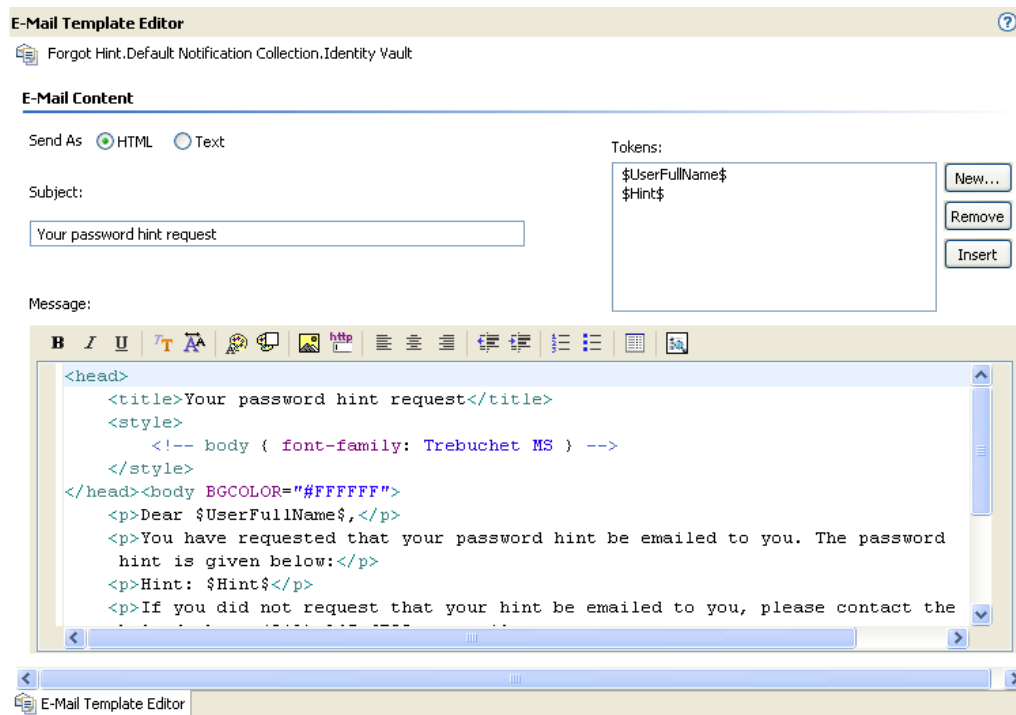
E-Mail Template Editor

Forgot Hint.Default Notification Collection.Identity Vault

E-Mail Content

Send As HTML Text

Subject:

Your password hint request

Tokens:

$UserFullName$
$Hint$

New...

Remove

Insert

Message:

B I U

<head>
<title>Your password hint request</title>
<style>
<!-- body { font-family: Trebuchet MS } -->
</style>
</head><body BGCOLOR="#FFFFFF">
<p>Dear $UserFullName$,</p>
<p>You have requested that your password hint be emailed to you. The password hint is given below:</p>
<p>Hint: $Hint$</p>
<p>If you did not request that your hint be emailed to you, please contact the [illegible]

E-Mail Template Editor